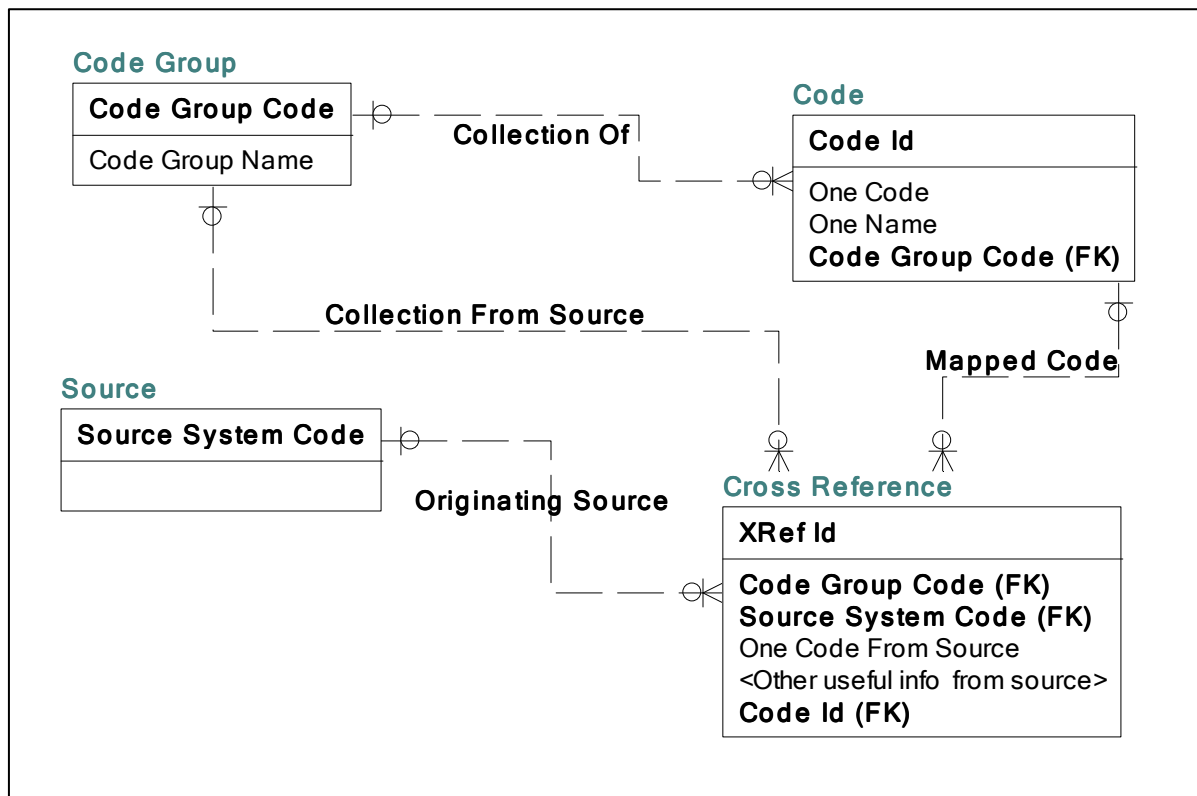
Code Group
Code Group Code
Code Group Name

Collection Of

Code
Code Id
One Code
One Name
Code Group Code (FK)

Collection From Source

Mapped Code

Source
Source System Code

Originating Source

Cross Reference
XRef Id
Code Group Code (FK)
Source System Code (FK)
One Code From Source
<Other useful info from source>
Code Id (FK)